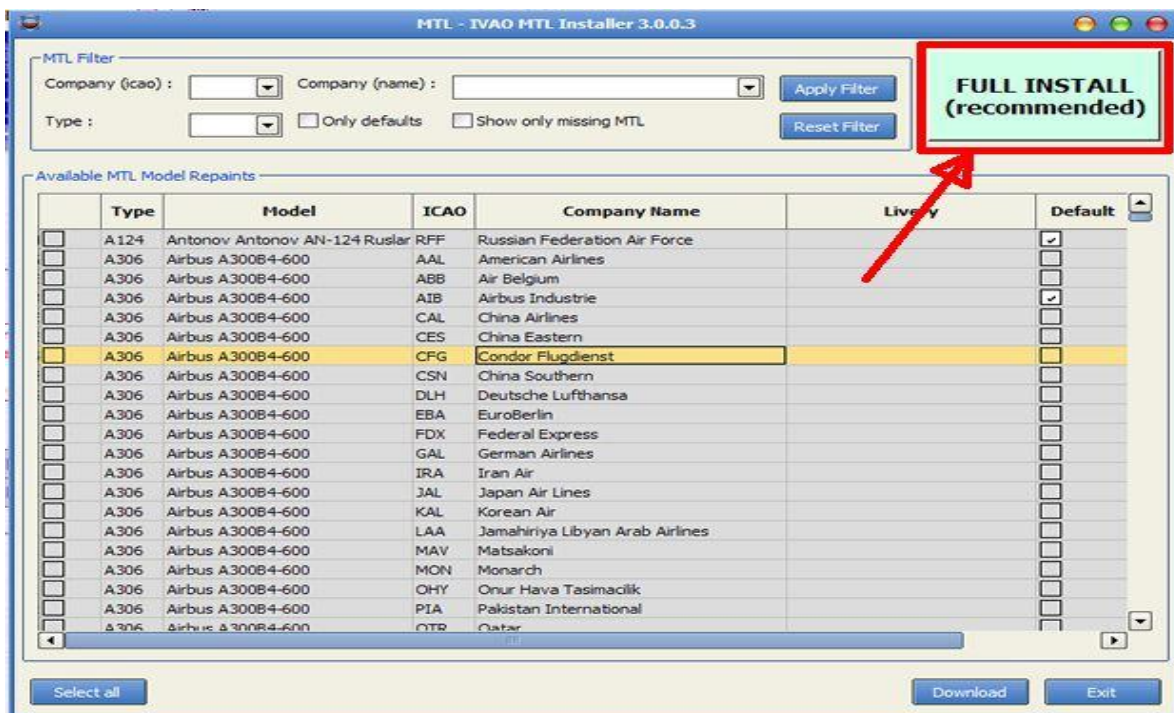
MTL - IVAO MTL Installer 3.0.0.3

MTL Filter
Company (icao) :
Company (name) :
Apply Filter
Type :
Only defaults
Show only missing MTL
Reset Filter

FULL INSTALL (recommended)

Available MTL Model Repaints

| | Type | Model | ICAO | Company Name | Livery | Default |
|---|---|---|---|---|---|---|
| | A124 | Antonov Antonov AN-124 Ruslar | RFF | Russian Federation Air Force | | ✓ |
| | A306 | Airbus A300B4-600 | AAL | American Airlines | | |
| | A306 | Airbus A300B4-600 | ABB | Air Belgium | | |
| | A306 | Airbus A300B4-600 | AIB | Airbus Industrie | | ✓ |
| | A306 | Airbus A300B4-600 | CAL | China Airlines | | |
| | A306 | Airbus A300B4-600 | CES | China Eastern | | |
| | A306 | Airbus A300B4-600 | CFG | Condor Flugdienst | | |
| | A306 | Airbus A300B4-600 | CSN | China Southern | | |
| | A306 | Airbus A300B4-600 | DLH | Deutsche Lufthansa | | |
| | A306 | Airbus A300B4-600 | EBA | EuroBerlin | | |
| | A306 | Airbus A300B4-600 | FDX | Federal Express | | |
| | A306 | Airbus A300B4-600 | GAL | German Airlines | | |
| | A306 | Airbus A300B4-600 | IRA | Iran Air | | |
| | A306 | Airbus A300B4-600 | JAL | Japan Air Lines | | |
| | A306 | Airbus A300B4-600 | KAL | Korean Air | | |
| | A306 | Airbus A300B4-600 | LAA | Jamahiriya Libyan Arab Airlines | | |
| | A306 | Airbus A300B4-600 | MAV | Matsakoni | | |
| | A306 | Airbus A300B4-600 | MON | Monarch | | |
| | A306 | Airbus A300B4-600 | OHY | Onur Hava Tasimacilik | | |
| | A306 | Airbus A300B4-600 | PIA | Pakistan International | | |
| | A306 | Airbus A300B4-600 | QTR | Qatar | | |

Select all
Download
Exit